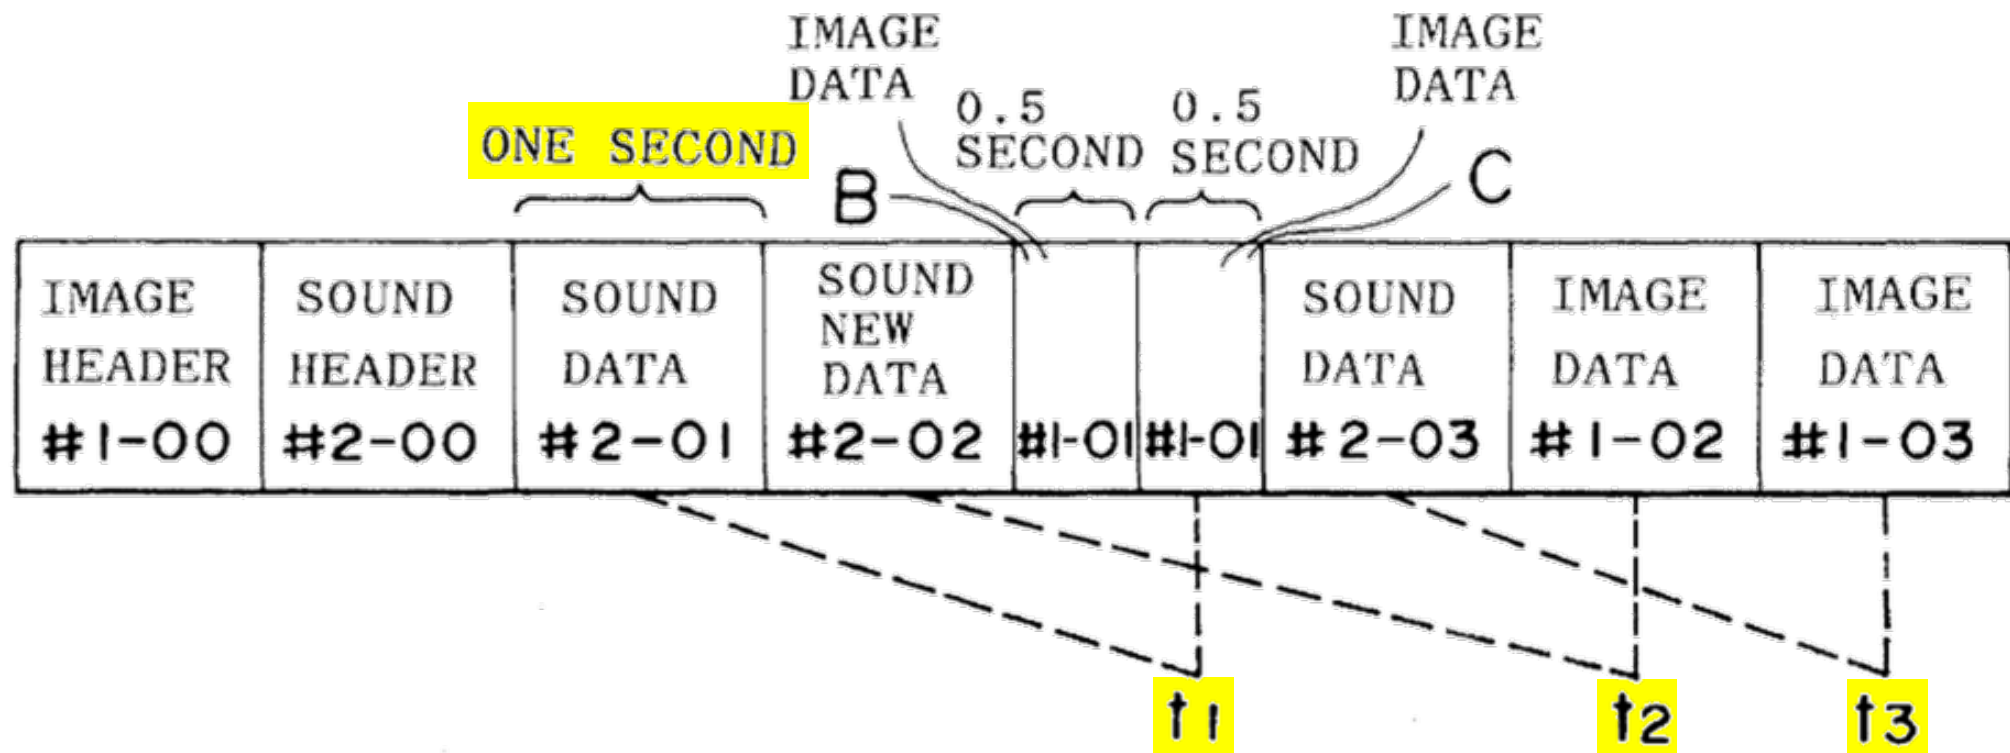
IMAGE DATA

IMAGE DATA

0.5 SECOND

0.5 SECOND

ONE SECOND

B

C

| IMAGE HEADER #1-00 | SOUND HEADER #2-00 | SOUND DATA #2-01 | SOUND NEW DATA #2-02 | #1-01 | #1-01 | SOUND DATA #2-03 | IMAGE DATA #1-02 | IMAGE DATA #1-03 |
|---|---|---|---|---|---|---|---|---|

$t_1$

$t_2$

$t_3$